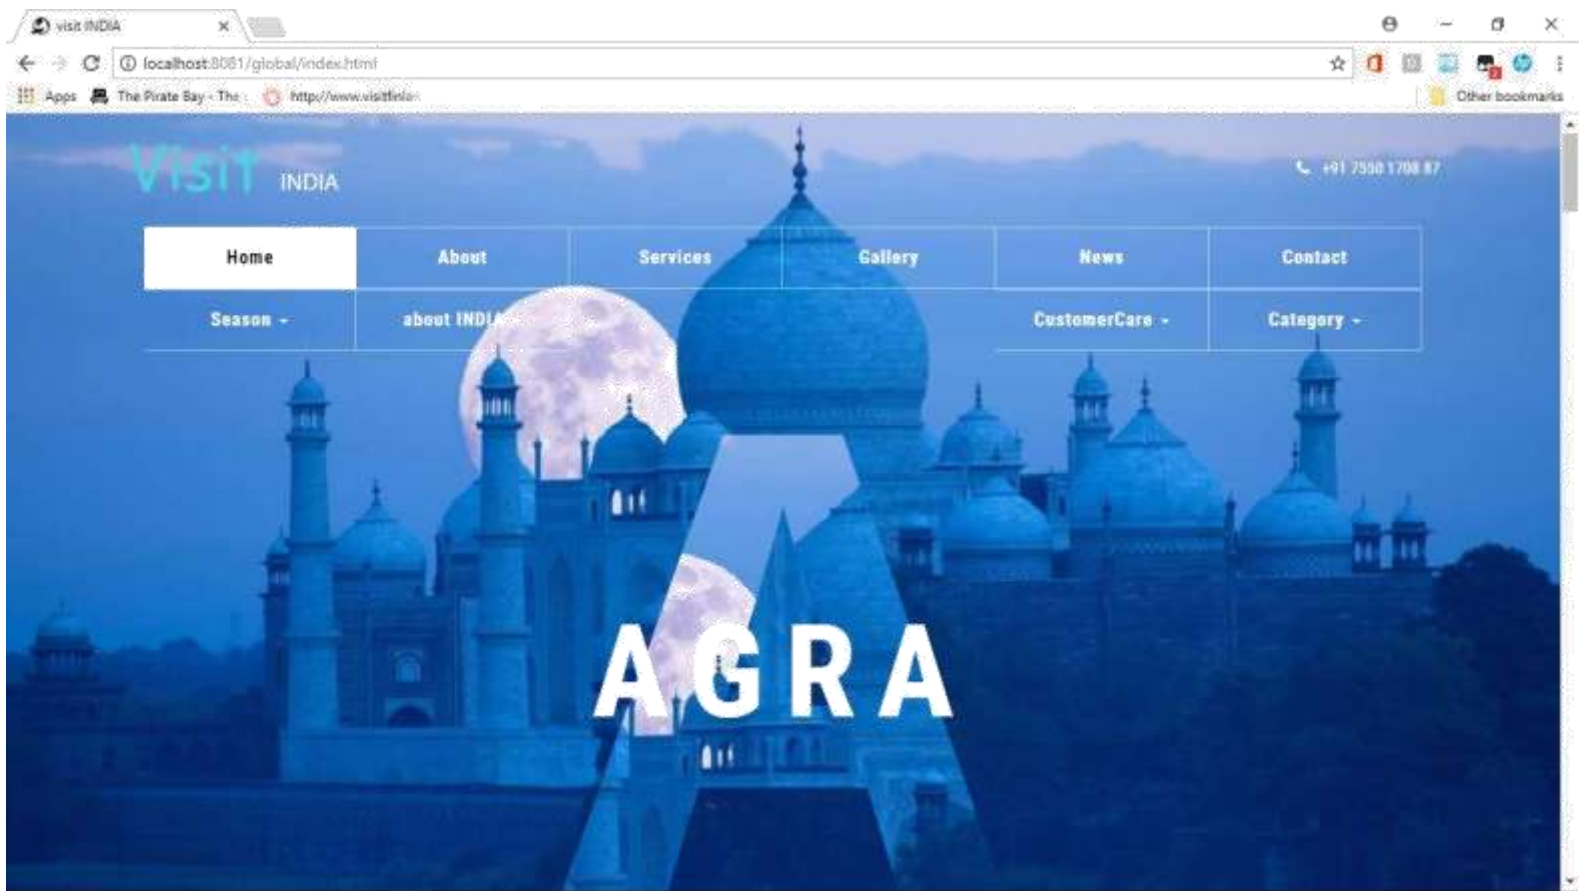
visit INDIA ×

localhost:8081/global/index.html

Apps The Pirate Bay - The http://www.visitindia

Other bookmarks

Visit INDIA

+91 7550 1708 87

Home
About
Services
Gallery
News
Contact
Season
about INDIA
CustomerCare
Category

AGRA